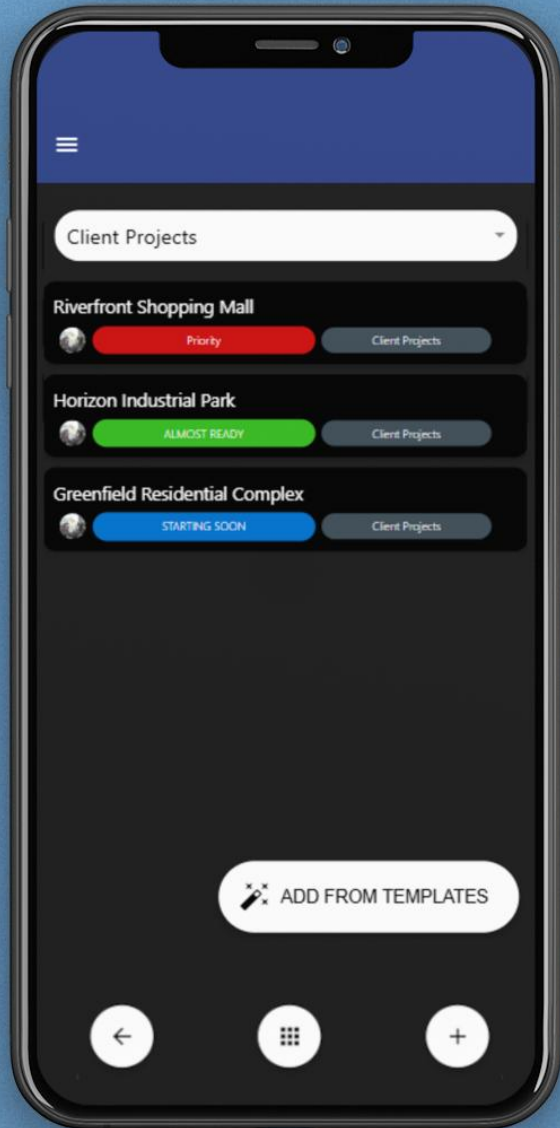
Client Projects

Riverfront Shopping Mall
Priority
Client Projects

Horizon Industrial Park
ALMOST READY
Client Projects

Greenfield Residential Complex
STARTING SOON
Client Projects

ADD FROM TEMPLATES